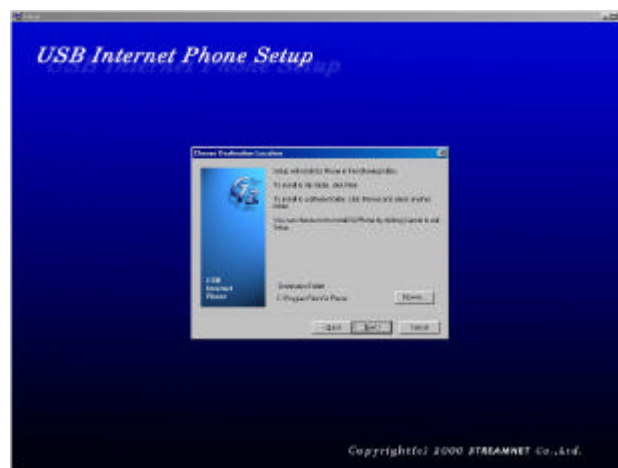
USB Internet Phone Setup

Choose Destination Location

Setup will install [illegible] in the following folder.

To install to this folder, click Next.

To install to a different folder, click Browse and select another folder.

You can choose not to install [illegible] by clicking Cancel to exit Setup.

USB Internet Phone

Destination Folder
C:\Program Files\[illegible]

Browse...

< Back
Next >
Cancel

Copyright(c) 2000 STREAMNET Co.,Ltd.